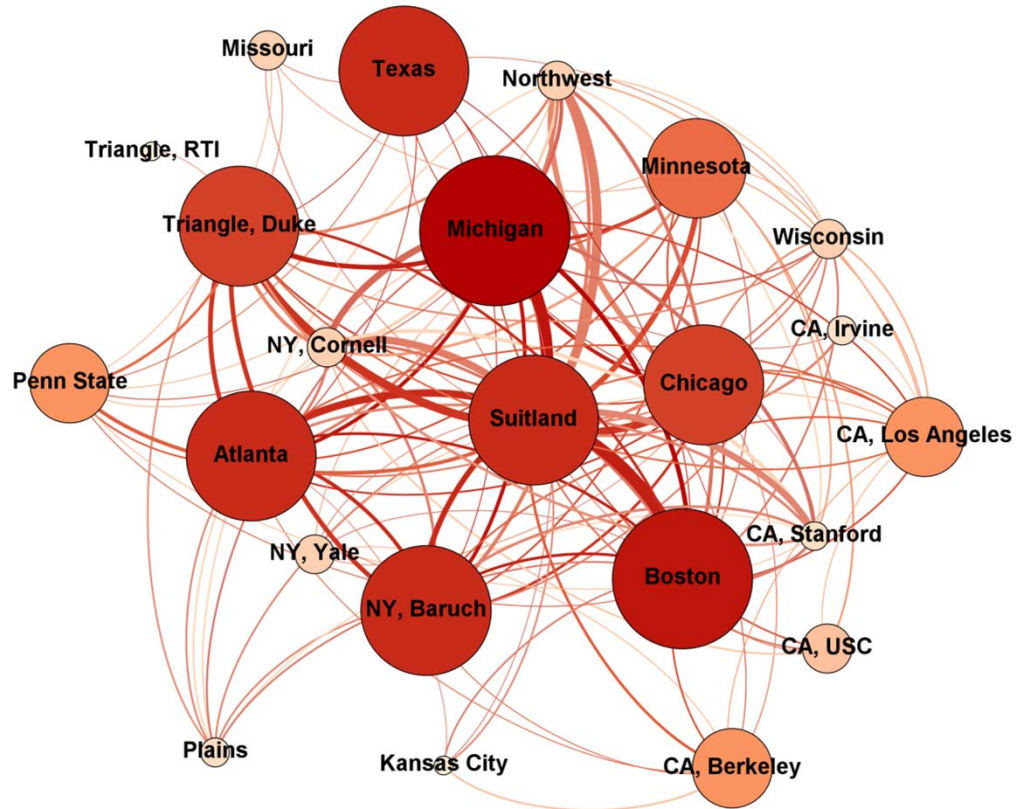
Missouri
Texas
Northwest
Triangle, RTI
Minnesota
Triangle, Duke
Michigan
Wisconsin
NY, Cornell
CA, Irvine
Penn State
Chicago
Suitland
Atlanta
CA, Los Angeles
CA, Stanford
NY, Yale
Boston
NY, Baruch
CA, USC
Plains
Kansas City
CA, Berkeley